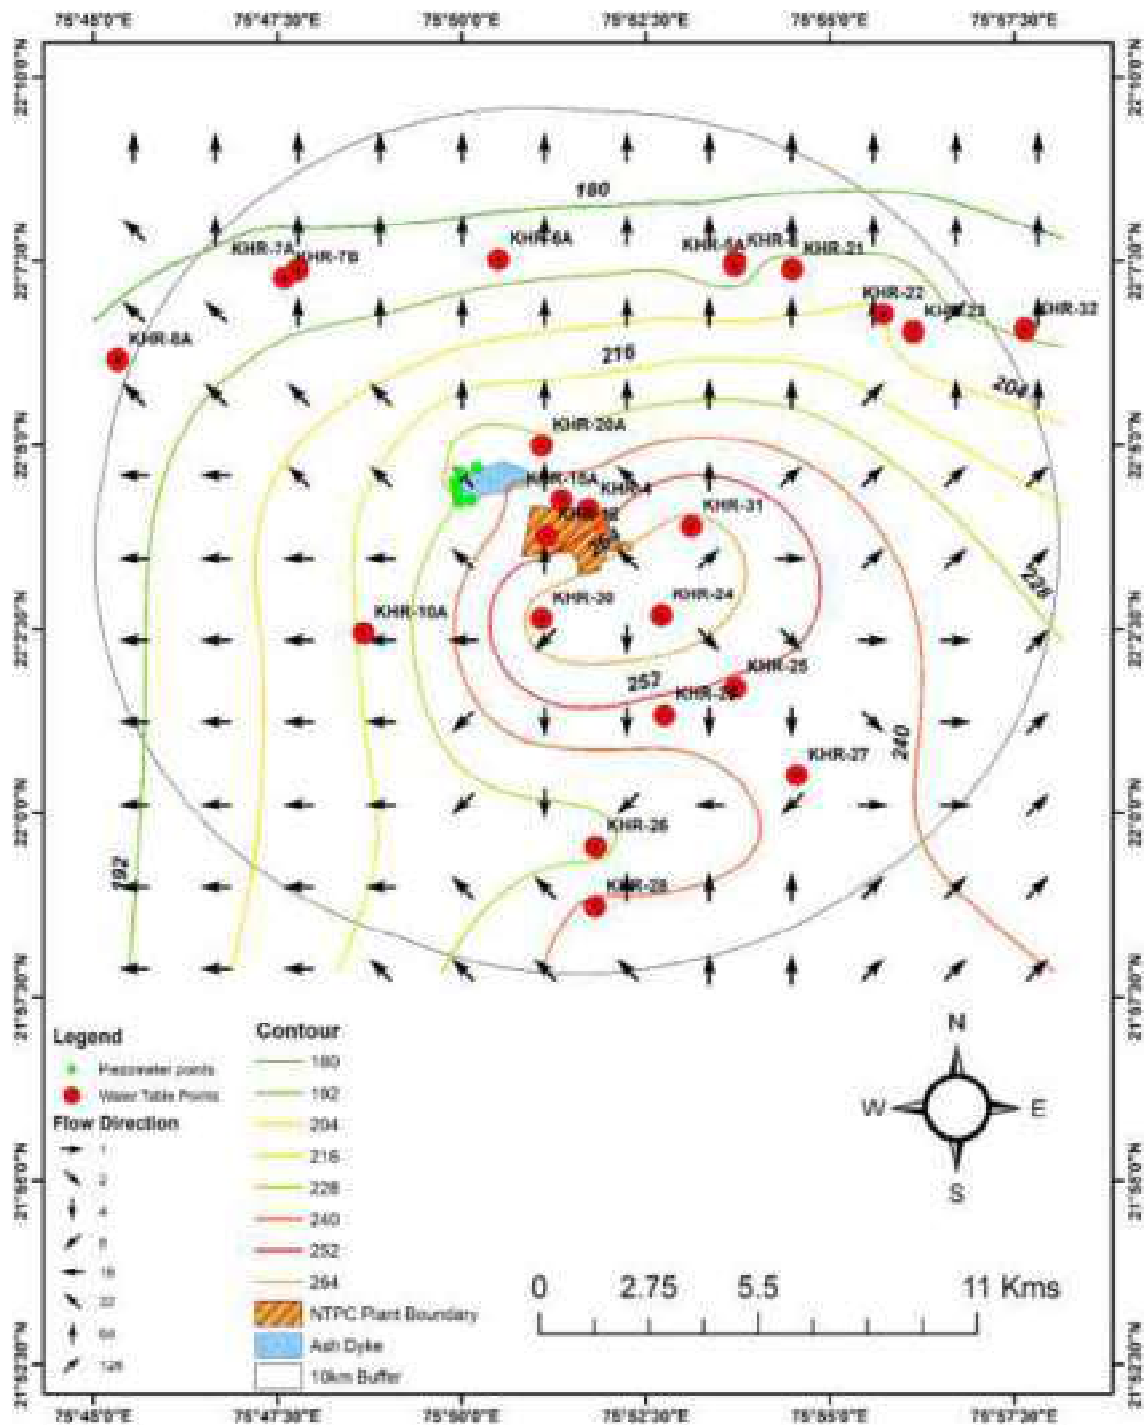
75°45'0"E 75°47'30"E 75°50'0"E 75°52'30"E 75°55'0"E 75°57'30"E

22°10'0"N
22°7'30"N
22°5'0"N
22°2'30"N
22°0'0"N
21°57'30"N
21°55'0"N
21°52'30"N

180
KHR-7A KHR-7B KHR-6A KHR-5A KHR-1 KHR-21
KHR-22 KHR-23 KHR-32
KHR-8A
216
204
KHR-20A
KHR-15A KHR-14
KHR-19 KHR-31
264
228
KHR-10A
KHR-30 KHR-24
252
KHR-25
KHR-29
240
KHR-27
KHR-26
192
KHR-28

Legend
Piezometer points
Water Table Points
Flow Direction
1
2
4
8
16
32
64
128

Contour
180
192
204
216
228
240
252
264
NTPC Plant Boundary
Ash Dyke
10km Buffer

N
W E
S

0 2.75 5.5 11 Kms